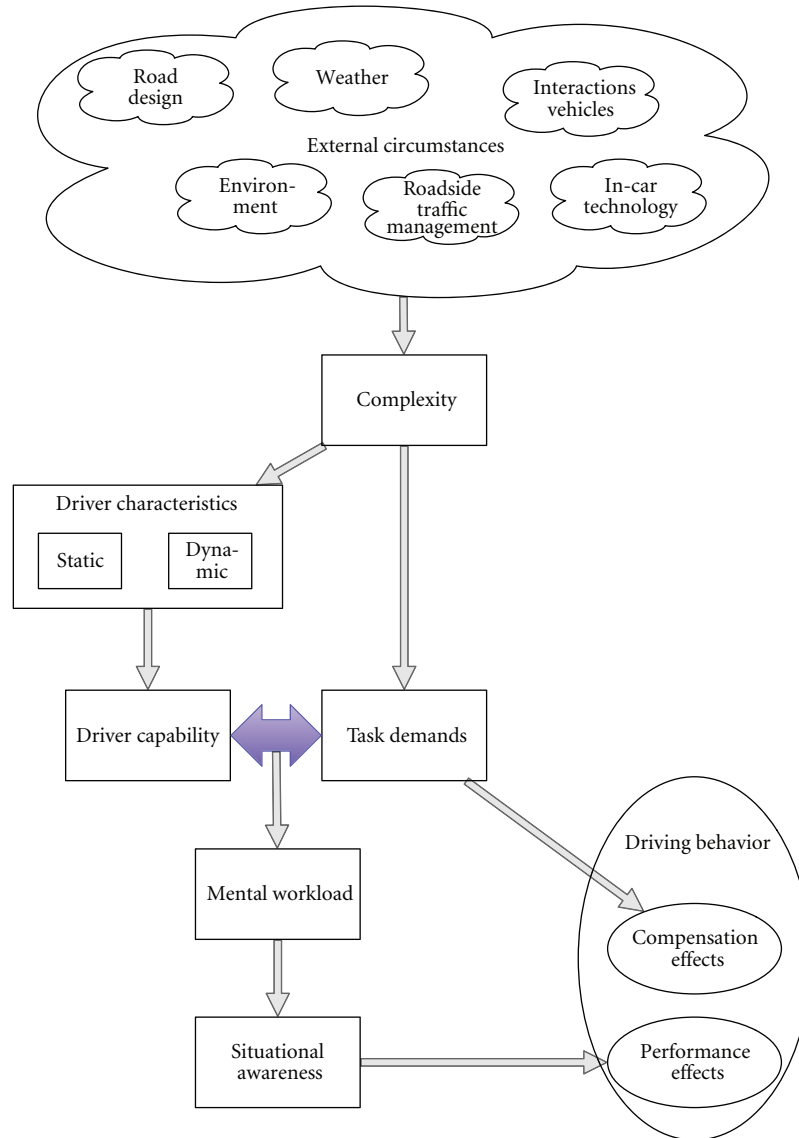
Road design

Weather

Interactions vehicles

External circumstances

Environment

Roadside traffic management

In-car technology

Complexity

Driver characteristics

Static

Dynamic

Driver capability

Task demands

Mental workload

Situational awareness

Driving behavior

Compensation effects

Performance effects